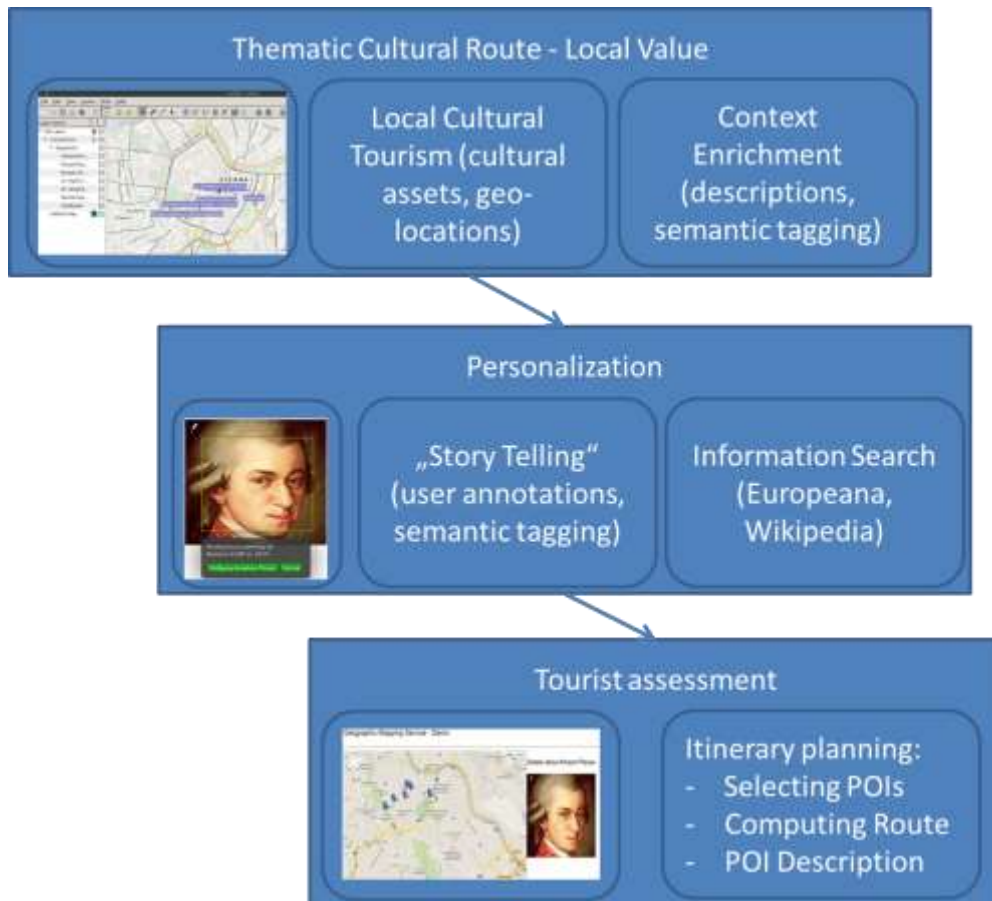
Thematic Cultural Route - Local Value

Local Cultural Tourism (cultural assets, geo-locations)

Context Enrichment (descriptions, semantic tagging)

Personalization

„Story Telling" (user annotations, semantic tagging)

Information Search (Europeana, Wikipedia)

Tourist assessment

Itinerary planning:
- Selecting POIs
- Computing Route
- POI Description